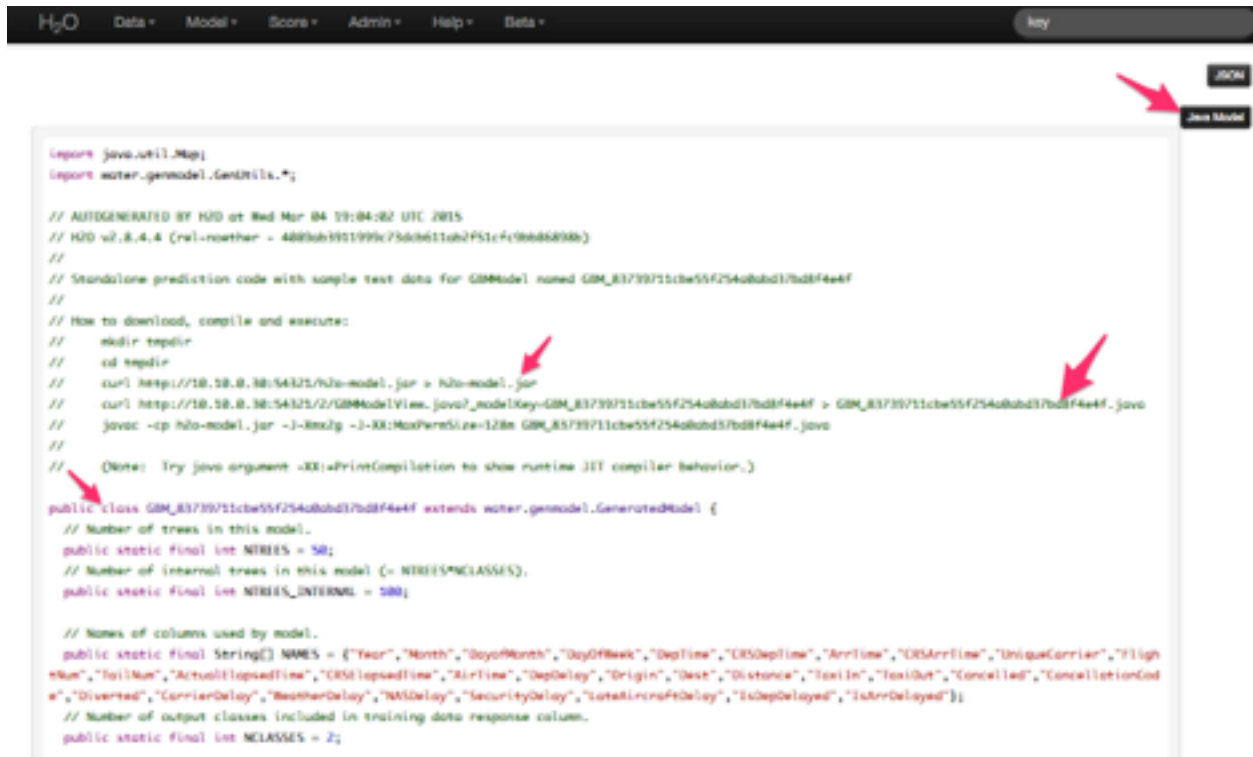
H2O Data▾ Model▾ Score▾ Admin▾ Help▾ Beta▾

key

JSON

Java Model

import java.util.Map;
import water.genmodel.GenUtils.*;

// AUTOGENERATED BY H2O at Wed Mar 04 19:04:02 UTC 2015
// H2O v2.8.4.4 (rel-noether - 4089ab3911999c73dcb611ab2f51cfc9bb86898b)
//
// Standalone prediction code with sample test data for GBMModel named GBM_83739711cbe55f254a8abd37bd8f4e4f
//
// How to download, compile and execute:
//     mkdir tmpdir
//     cd tmpdir
//     curl http://10.10.0.30:54321/h2o-model.jar > h2o-model.jar
//     curl http://10.10.0.30:54321/2/GBMModelView.java?_modelKey=GBM_83739711cbe55f254a8abd37bd8f4e4f > GBM_83739711cbe55f254a8abd37bd8f4e4f.java
//     javac -cp h2o-model.jar -J-Xmx2g -J-XX:MaxPermSize=128m GBM_83739711cbe55f254a8abd37bd8f4e4f.java
//
//     (Note:  Try java argument -XX:+PrintCompilation to show runtime JIT compiler behavior.)

public class GBM_83739711cbe55f254a8abd37bd8f4e4f extends water.genmodel.GeneratedModel {
  // Number of trees in this model.
  public static final int NTREES = 50;
  // Number of internal trees in this model (= NTREES*NCLASSES).
  public static final int NTREES_INTERNAL = 500;

  // Names of columns used by model.
  public static final String[] NAMES = {"Year","Month","DayofMonth","DayOfWeek","DepTime","CRSDepTime","ArrTime","CRSArrTime","UniqueCarrier","FlightNum","TailNum","ActualElapsedTime","CRSElapsedTime","AirTime","DepDelay","Origin","Dest","Distance","TaxiIn","TaxiOut","Cancelled","CancellationCode","Diverted","CarrierDelay","WeatherDelay","NASDelay","SecurityDelay","LateAircraftDelay","IsDepDelayed","IsArrDelayed"};
  // Number of output classes included in training data response column.
  public static final int NCLASSES = 2;